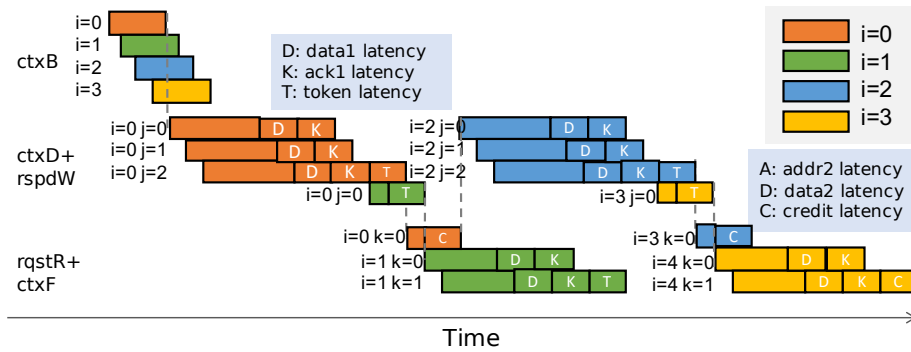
i=0
i=1
ctxB
i=2
i=3

D: data1 latency
K: ack1 latency
T: token latency

i=0
i=1
i=2
i=3

ctxD+
rspdW

i=0 j=0 D K
i=0 j=1 D K
i=0 j=2 D K T
i=0 j=0 T

i=2 j=0 D K
i=2 j=1 D K
i=2 j=2 D K T
i=3 j=0 T

A: addr2 latency
D: data2 latency
C: credit latency

rqstR+
ctxF

i=0 k=0 C
i=1 k=0 D K
i=1 k=1 D K T

i=3 k=0 C
i=4 k=0 D K
i=4 k=1 D K C

Time